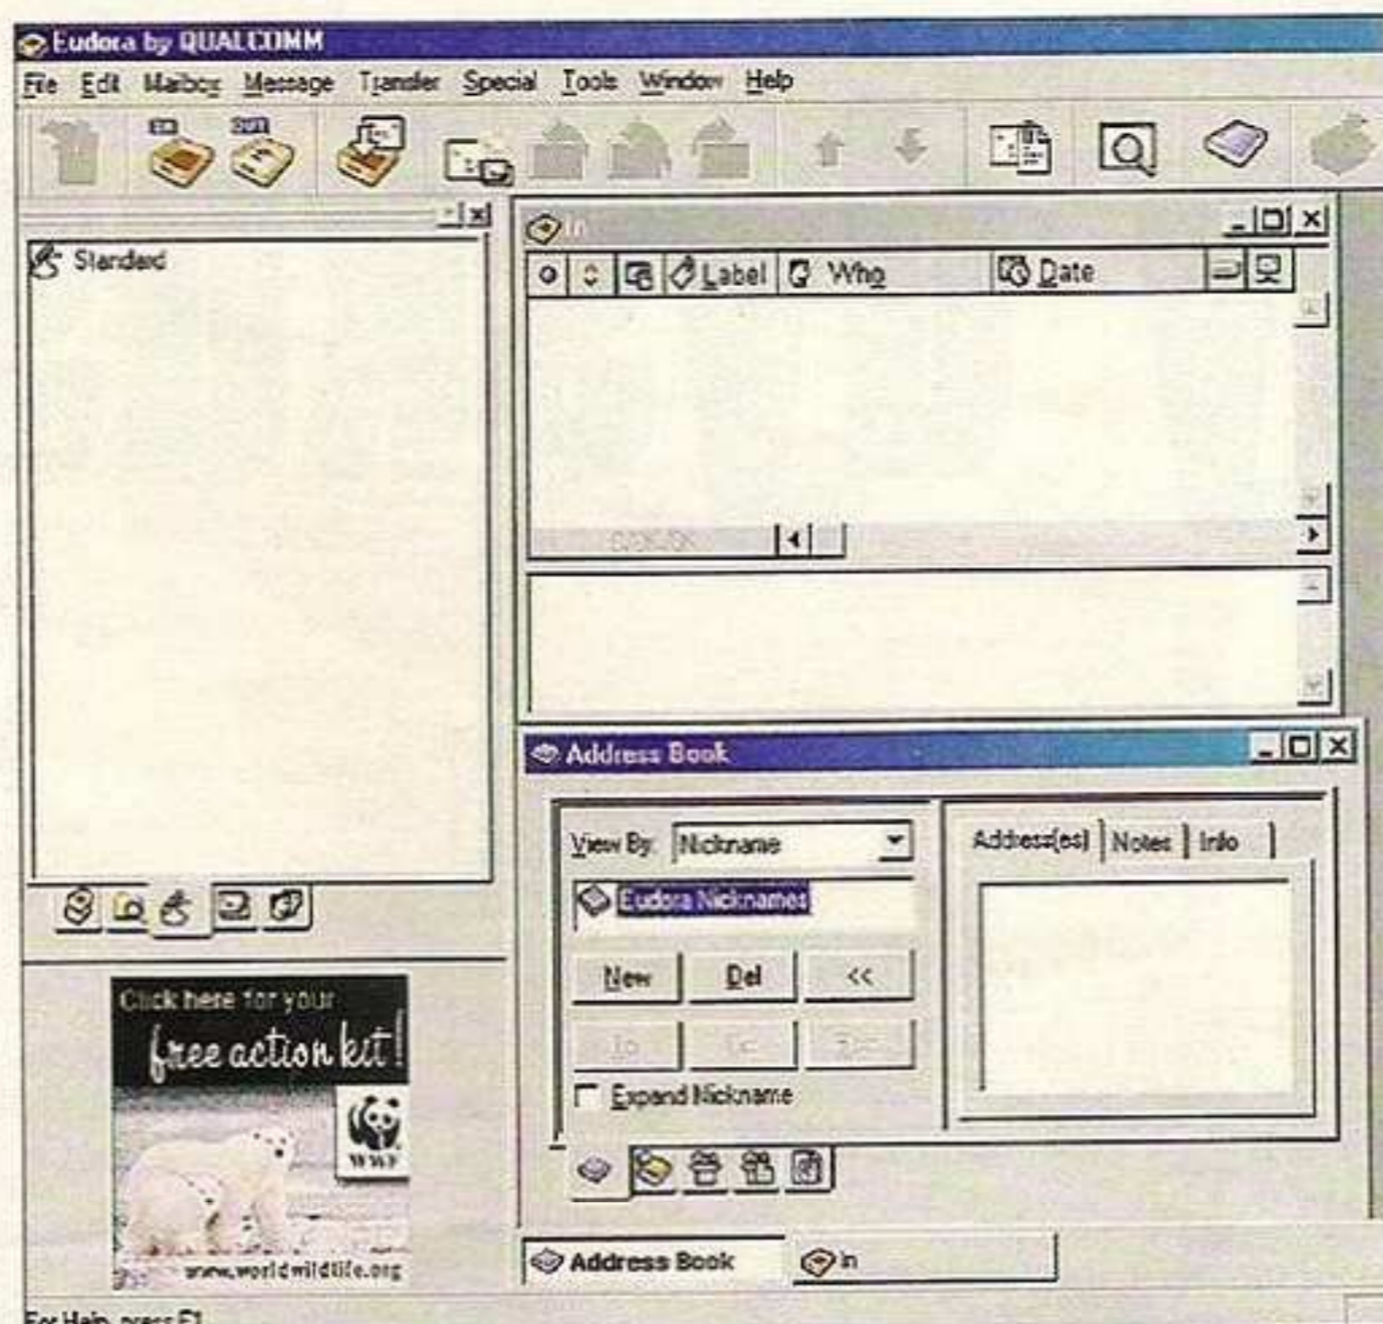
Eudora by QUALCOMM
File Edit Mailbox Message Transfer Special Tools Window Help

Standard

In
Label Who Date

Address Book
View By: Nickname
Eudora Nicknames
New Del <<
To Cc Bcc
Expand Nickname
Address(es) Notes Info

Click here for your free action kit!
WWF
www.worldwildlife.org

Address Book
In

For Help, press F1